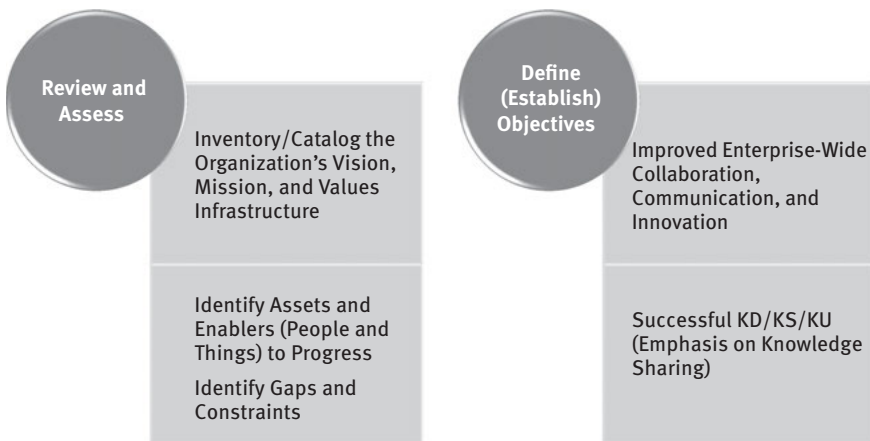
Review and Assess

Inventory/Catalog the Organization's Vision, Mission, and Values Infrastructure

Identify Assets and Enablers (People and Things) to Progress

Identify Gaps and Constraints

Define (Establish) Objectives

Improved Enterprise-Wide Collaboration, Communication, and Innovation

Successful KD/KS/KU (Emphasis on Knowledge Sharing)